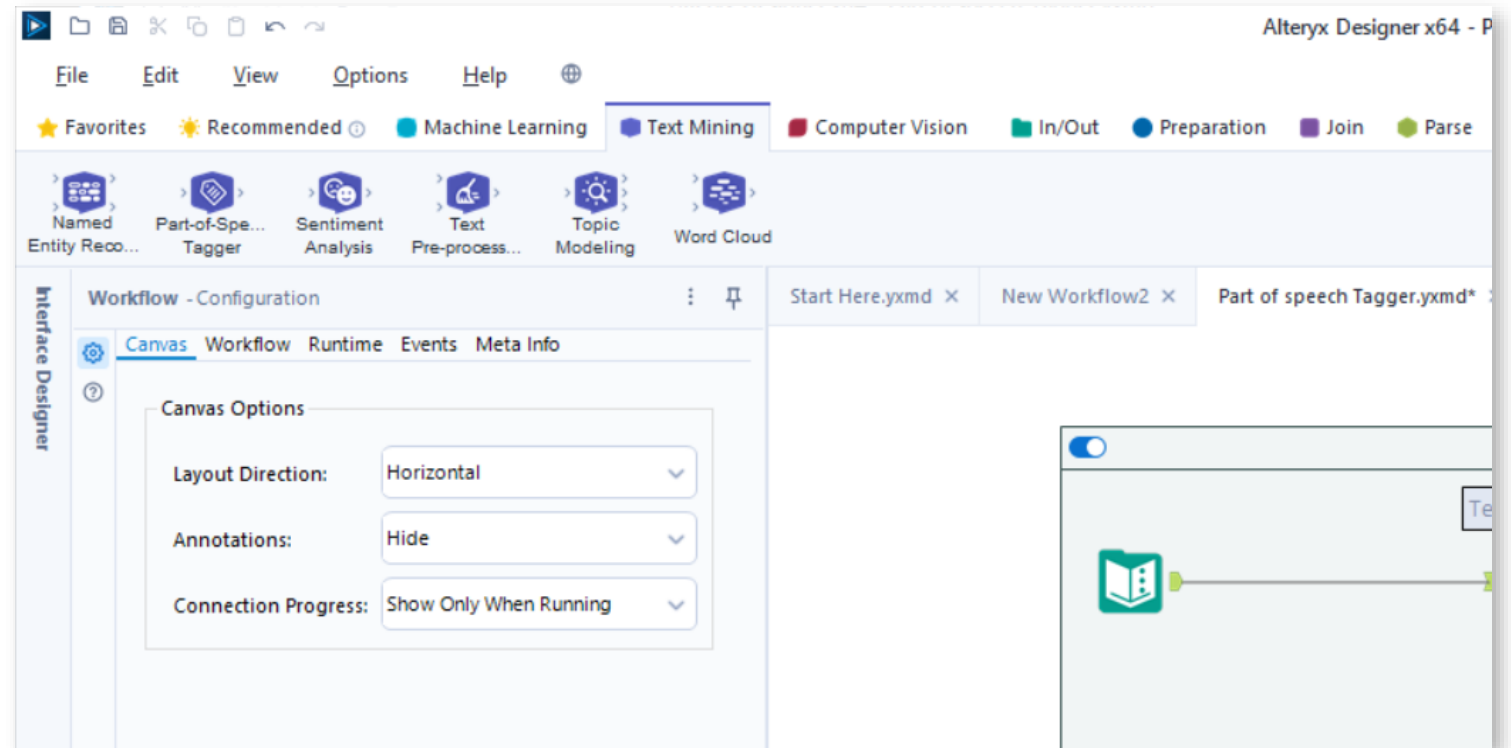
Alteryx Designer x64 - P

File Edit View Options Help

Favorites Recommended Machine Learning Text Mining Computer Vision In/Out Preparation Join Parse

Named Entity Reco... Part-of-Spe... Tagger Sentiment Analysis Text Pre-process... Topic Modeling Word Cloud

Interface Designer

Workflow - Configuration

Canvas Workflow Runtime Events Meta Info

Canvas Options

Layout Direction: Horizontal

Annotations: Hide

Connection Progress: Show Only When Running

Start Here.yxmd × New Workflow2 × Part of speech Tagger.yxmd*

Te